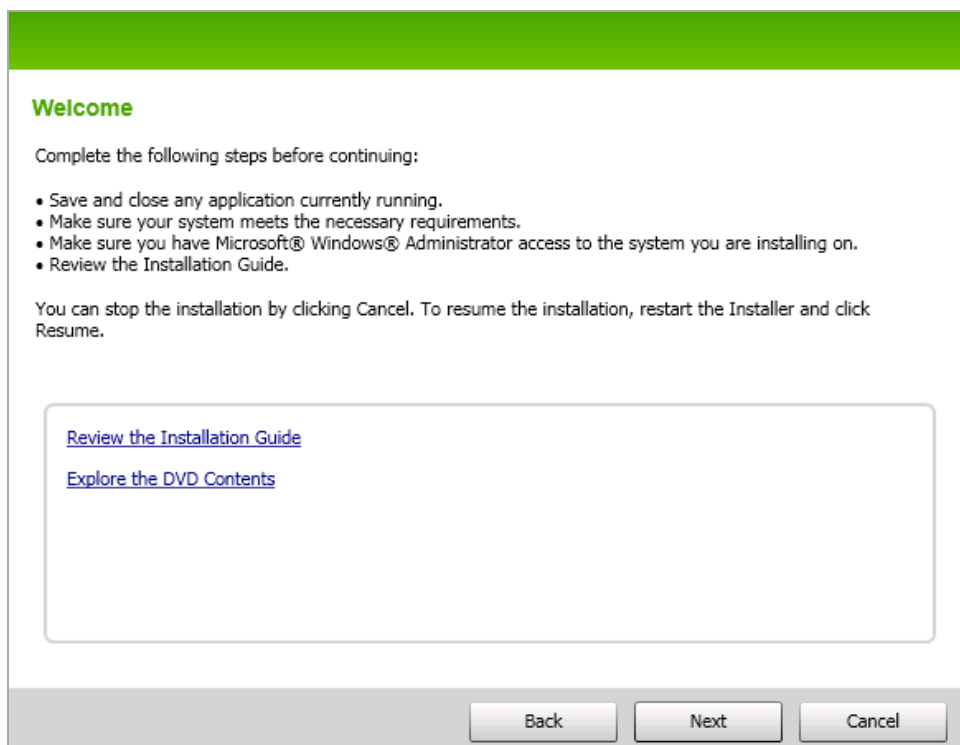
Welcome

Complete the following steps before continuing:

• Save and close any application currently running.
• Make sure your system meets the necessary requirements.
• Make sure you have Microsoft® Windows® Administrator access to the system you are installing on.
• Review the Installation Guide.

You can stop the installation by clicking Cancel. To resume the installation, restart the Installer and click Resume.

Review the Installation Guide

Explore the DVD Contents

Back
Next
Cancel